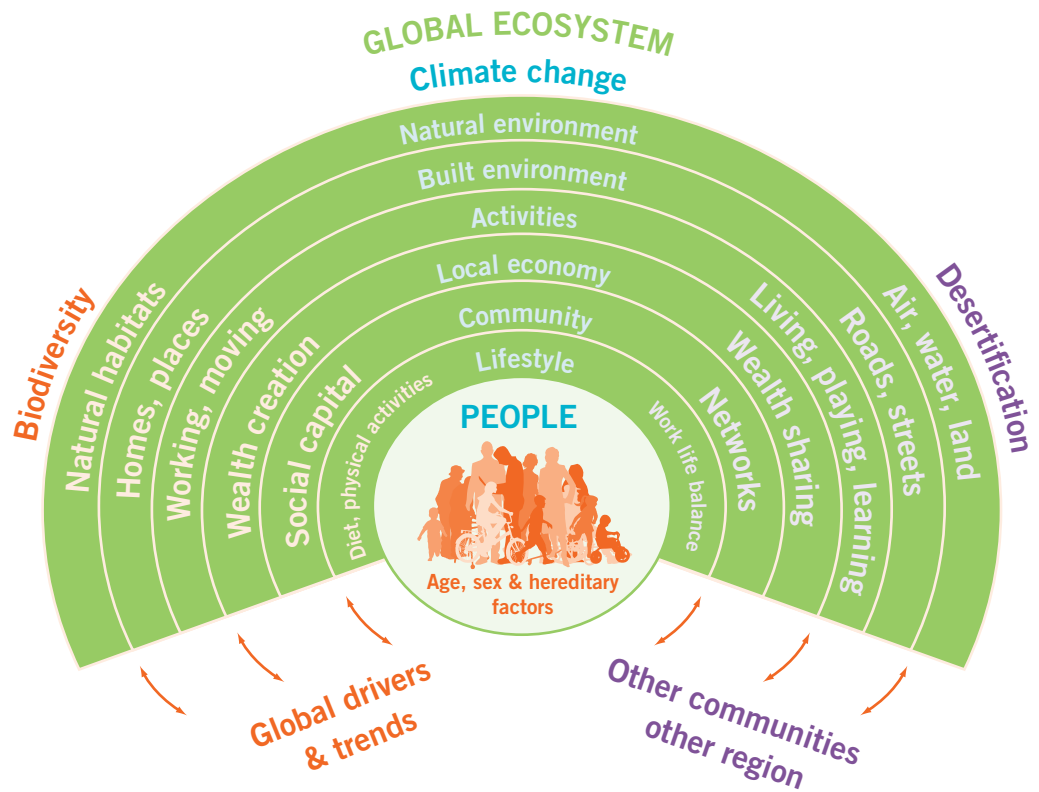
GLOBAL ECOSYSTEM
Climate change

Natural environment
Built environment
Activities
Local economy
Community
Lifestyle

Biodiversity

Natural habitats
Homes, places
Working, moving
Wealth creation
Social capital
Diet, physical activities

PEOPLE
Age, sex & hereditary factors

Work life balance
Networks
Wealth sharing
Living, playing, learning
Roads, streets
Air, water, land

Desertification

Global drivers & trends

Other communities other region